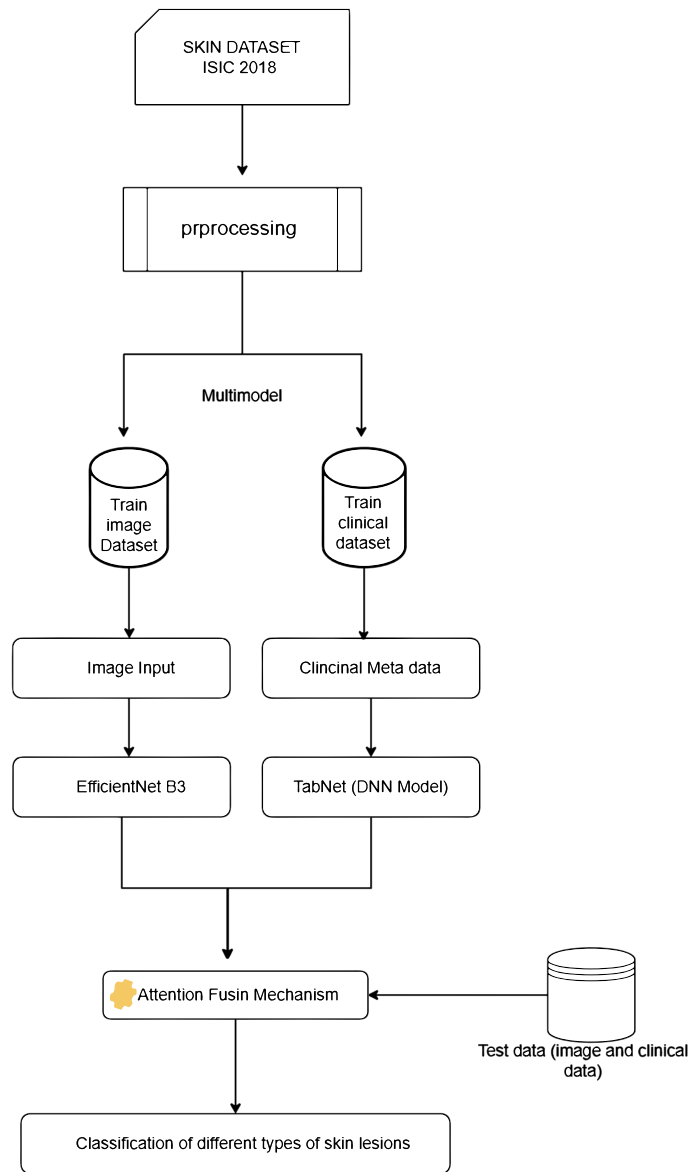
SKIN DATASET
ISIC 2018

prprocessing

Multimodel

Train image Dataset

Train clinical dataset

Image Input

Clincinal Meta data

EfficientNet B3

TabNet (DNN Model)

Attention Fusin Mechanism

Test data (image and clinical data)

Classification of different types of skin lesions